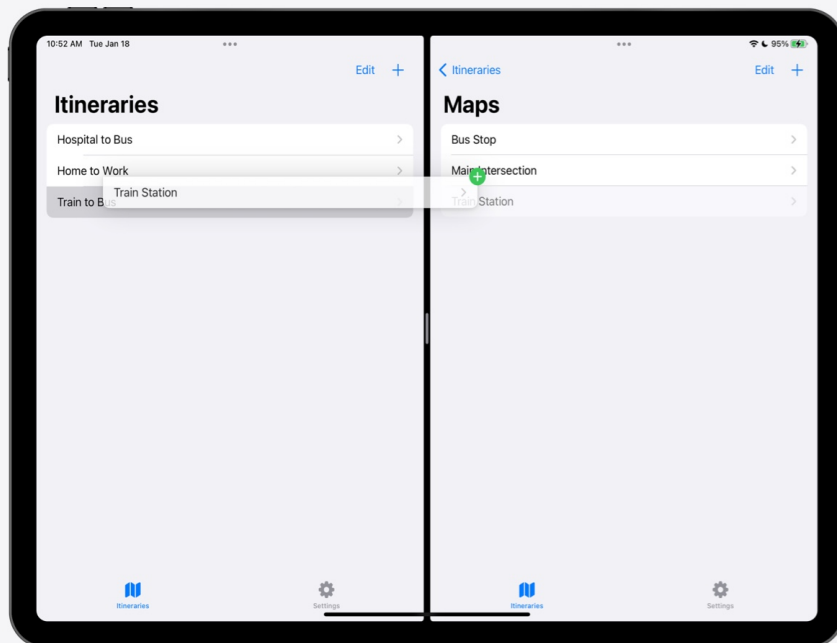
10:52 AM Tue Jan 18

95%

Edit +

Itineraries

Hospital to Bus

Home to Work

Train to Bus

Train Station

< Itineraries

Edit +

Maps

Bus Stop

Main Intersection

Train Station

Itineraries

Settings

Itineraries

Settings